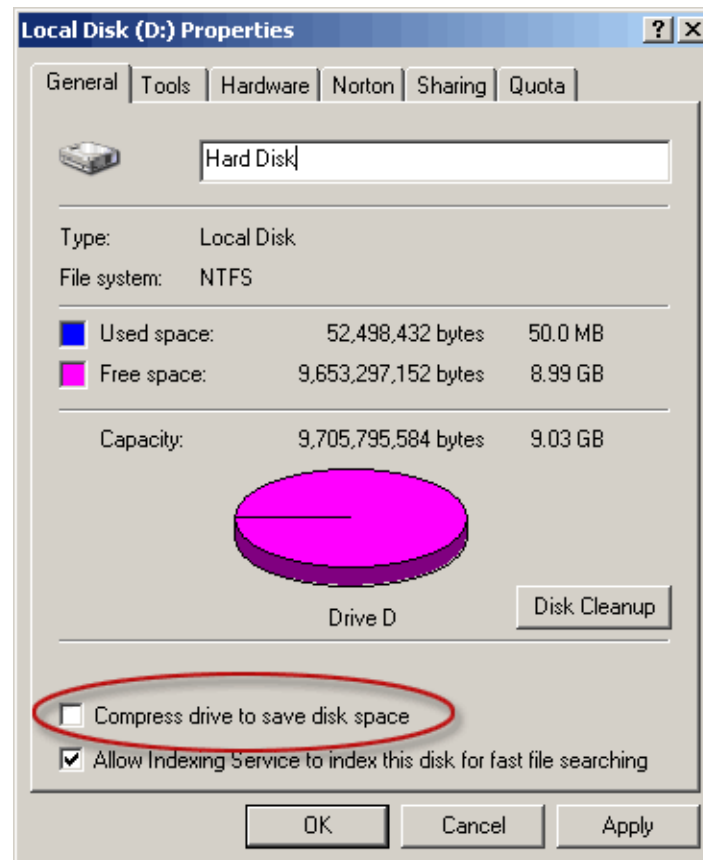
Local Disk (D:) Properties

?
X

General | Tools | Hardware | Norton | Sharing | Quota

Hard Disk

Type: Local Disk
File system: NTFS

| | | | |
|---|---|---|---|
| Used space: | 52,498,432 bytes | 50.0 MB |
| Free space: | 9,653,297,152 bytes | 8.99 GB |
| Capacity: | 9,705,795,584 bytes | 9.03 GB |

Drive D

Disk Cleanup

Compress drive to save disk space

Allow Indexing Service to index this disk for fast file searching

OK Cancel Apply